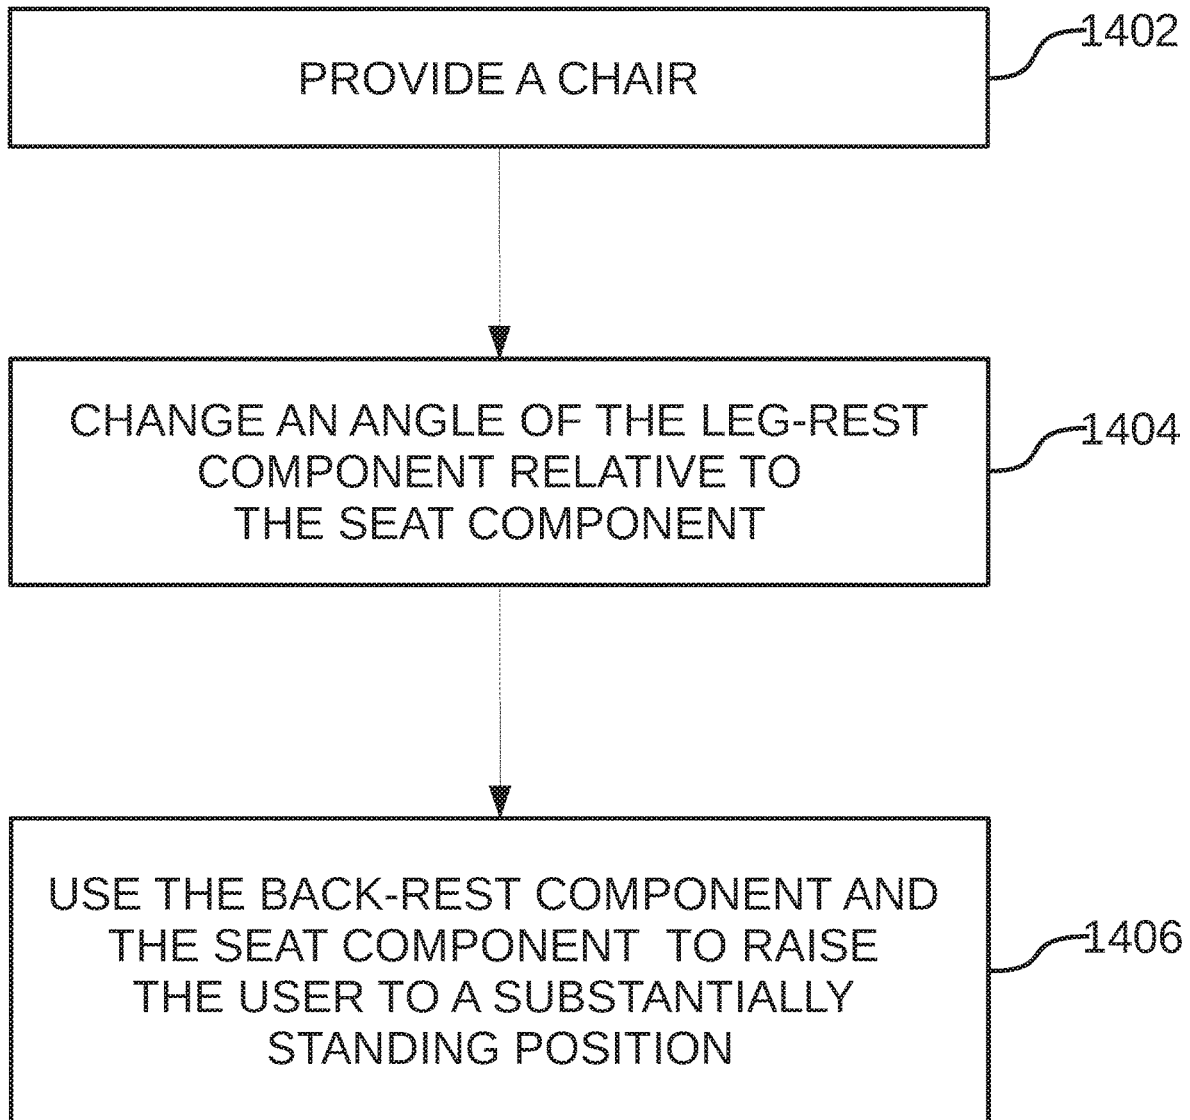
PROVIDE A CHAIR

1402

CHANGE AN ANGLE OF THE LEG-REST COMPONENT RELATIVE TO THE SEAT COMPONENT

1404

USE THE BACK-REST COMPONENT AND THE SEAT COMPONENT TO RAISE THE USER TO A SUBSTANTIALLY STANDING POSITION

1406